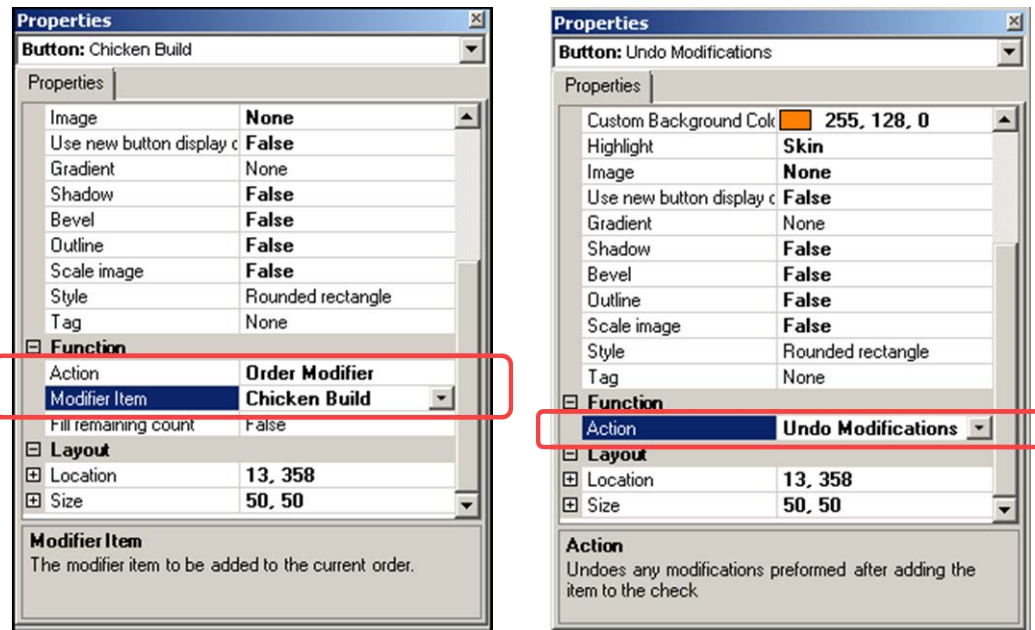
Properties

Button: Chicken Build

Properties

| | |
|---|---|
| Image | None |
| Use new button display c | False |
| Gradient | None |
| Shadow | False |
| Bevel | False |
| Outline | False |
| Scale image | False |
| Style | Rounded rectangle |
| Tag | None |
| ⊟ Function | |
| Action | Order Modifier |
| Modifier Item | Chicken Build |
| Fill remaining count | False |
| ⊟ Layout | |
| ⊞ Location | 13, 358 |
| ⊞ Size | 50, 50 |

Modifier Item
The modifier item to be added to the current order.

Properties

Button: Undo Modifications

Properties

| | |
|---|---|
| Custom Background Colc | 255, 128, 0 |
| Highlight | Skin |
| Image | None |
| Use new button display c | False |
| Gradient | None |
| Shadow | False |
| Bevel | False |
| Outline | False |
| Scale image | False |
| Style | Rounded rectangle |
| Tag | None |
| ⊟ Function | |
| Action | Undo Modifications |
| ⊟ Layout | |
| ⊞ Location | 13, 358 |
| ⊞ Size | 50, 50 |

Action
Undoes any modifications preformed after adding the item to the check